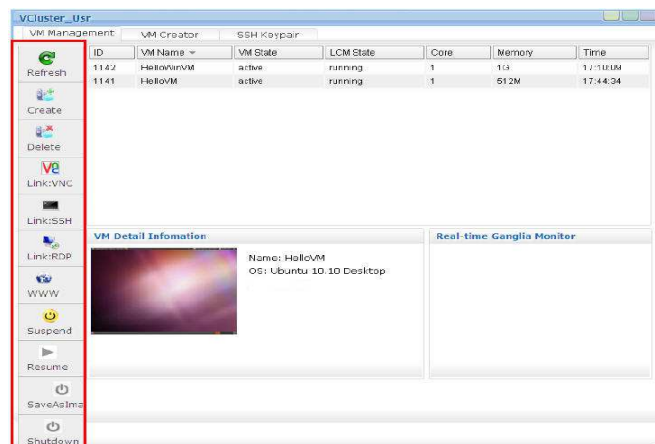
VCluster_Usr

VM Management | VM Creator | SSH Keypair

Refresh
Create
Delete
Link:VNC
Link:SSH
Link:RDP
WWW
Suspend
Resume
SaveAsIma
Shutdown

| ID | VM Name | VM State | LCM State | Core | Memory | Time |
|---|---|---|---|---|---|---|
| 1142 | HelloWinVM | active | running | 1 | 1G | 17:10:08M |
| 1141 | HelloVM | active | running | 1 | 512M | 17:44:34 |

VM Detail Infomation

Name: HelloVM
OS: Ubuntu 10.10 Desktop

Real-time Ganglia Monitor